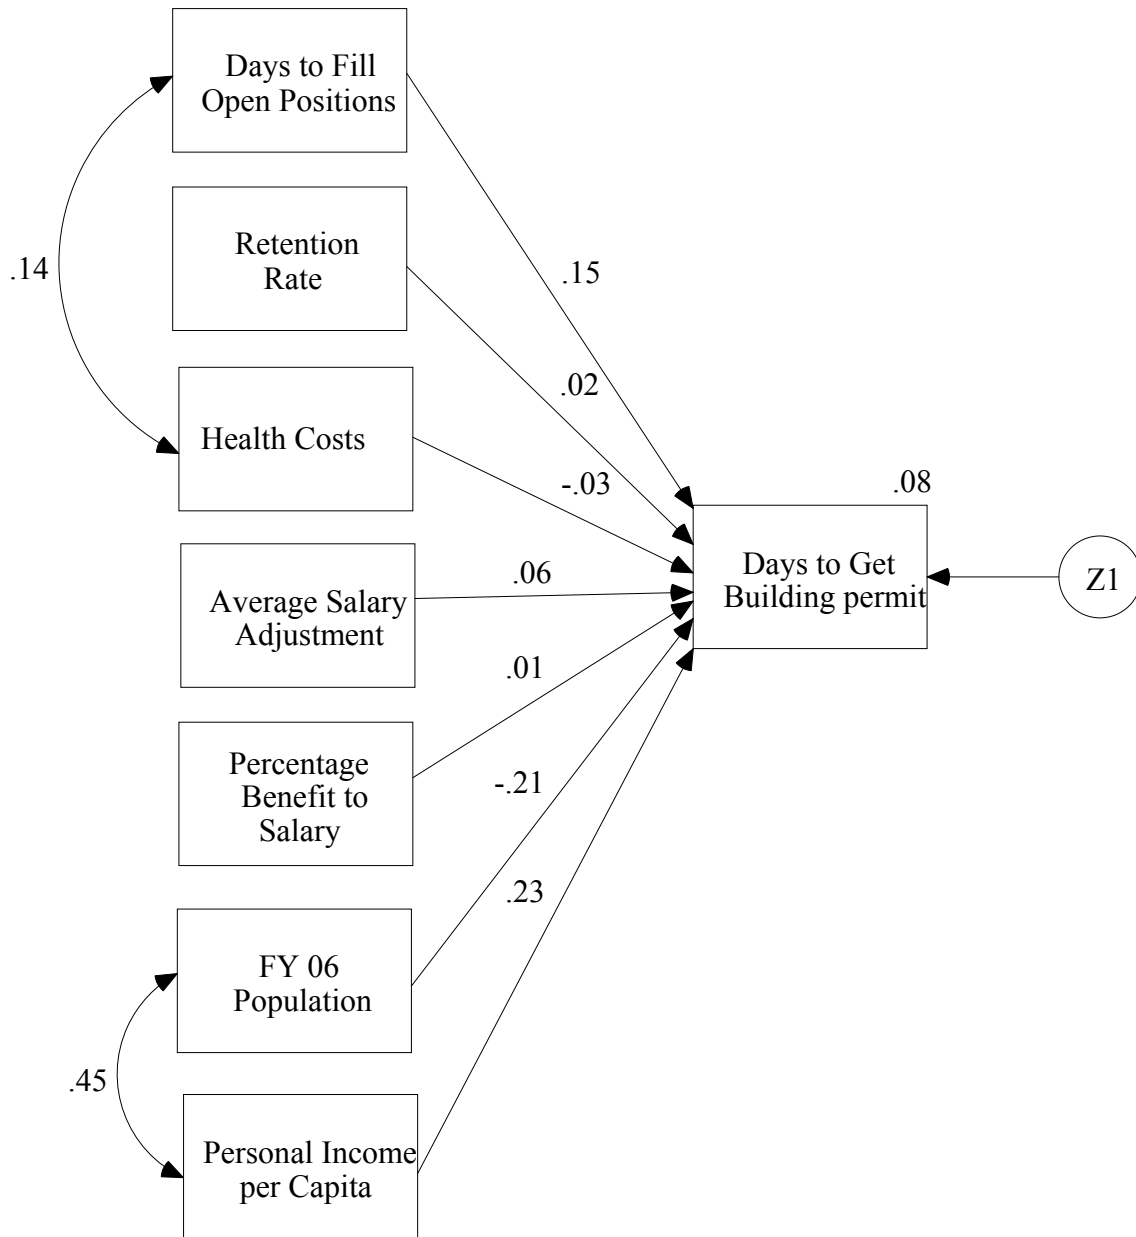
Days to Fill Open Positions

Retention Rate

Health Costs

Average Salary Adjustment

Percentage Benefit to Salary

FY 06 Population

Personal Income per Capita

.14

.45

.15

.02

-.03

.06

.01

-.21

.23

.08

Days to Get Building permit

Z1